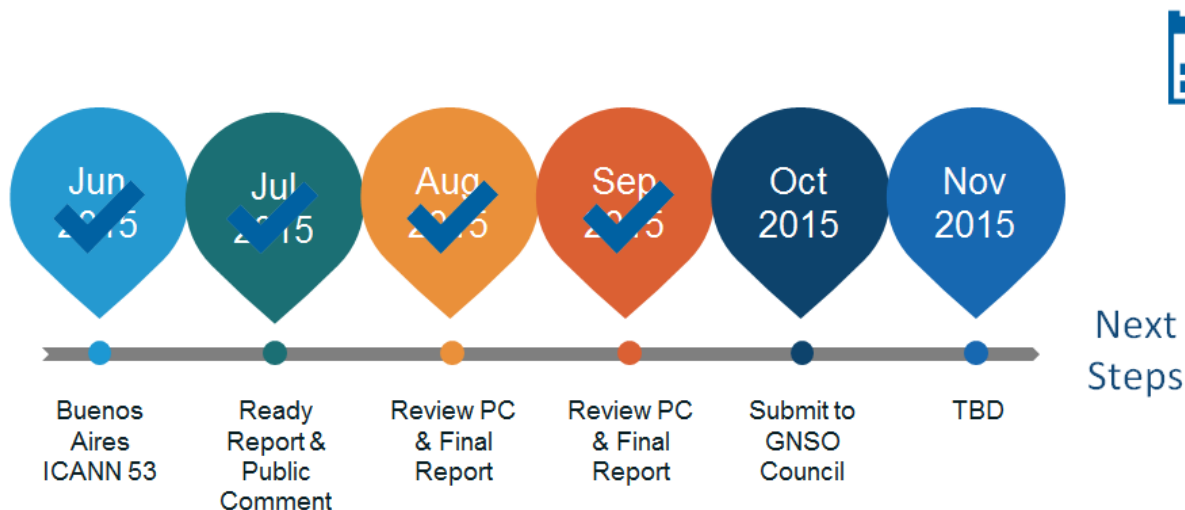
Jun 2015

Jul 2015

Aug 2015

Sep 2015

Oct 2015

Nov 2015

Next Steps

Buenos Aires ICANN 53

Ready Report & Public Comment

Review PC & Final Report

Review PC & Final Report

Submit to GNSO Council

TBD